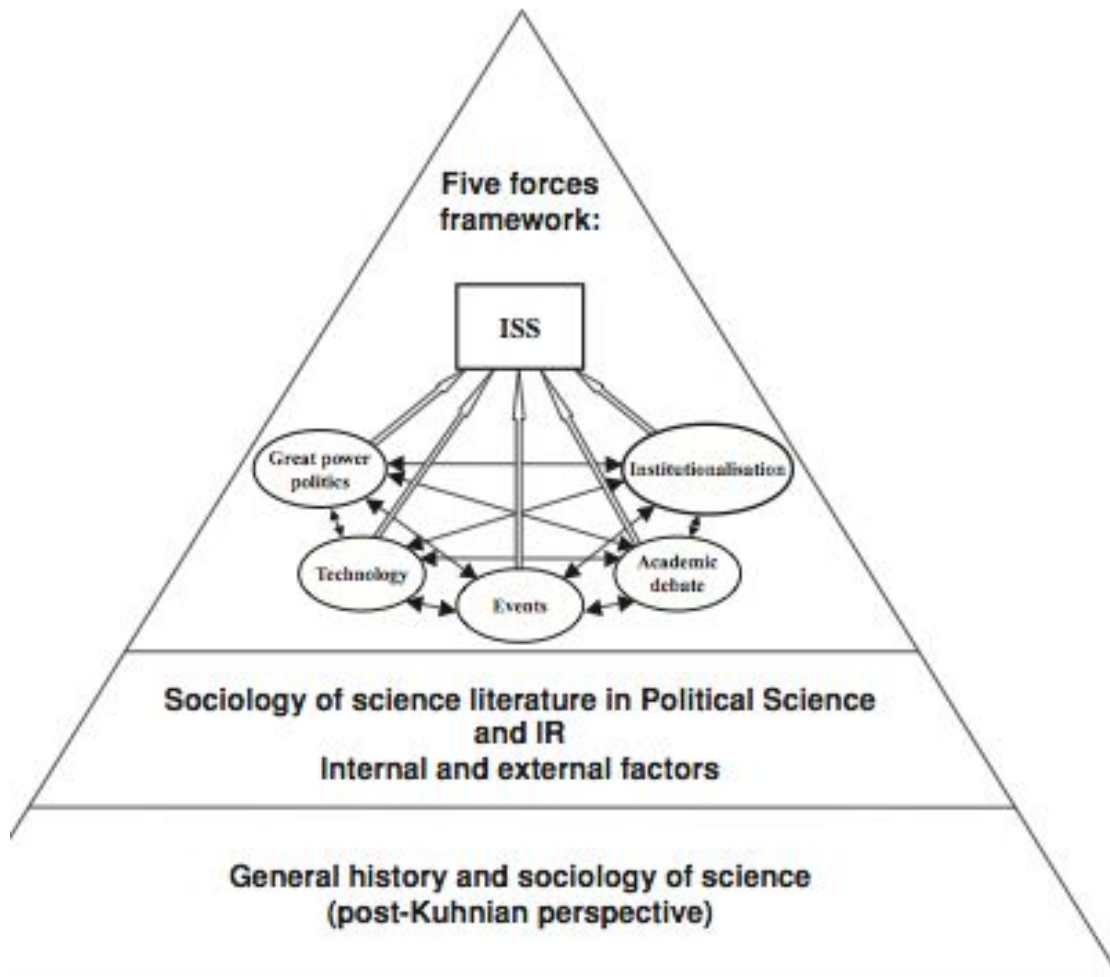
Five forces framework:

ISS

Great power politics

Institutionalisation

Technology

Events

Academic debate

Sociology of science literature in Political Science and IR
Internal and external factors

General history and sociology of science
(post-Kuhnian perspective)